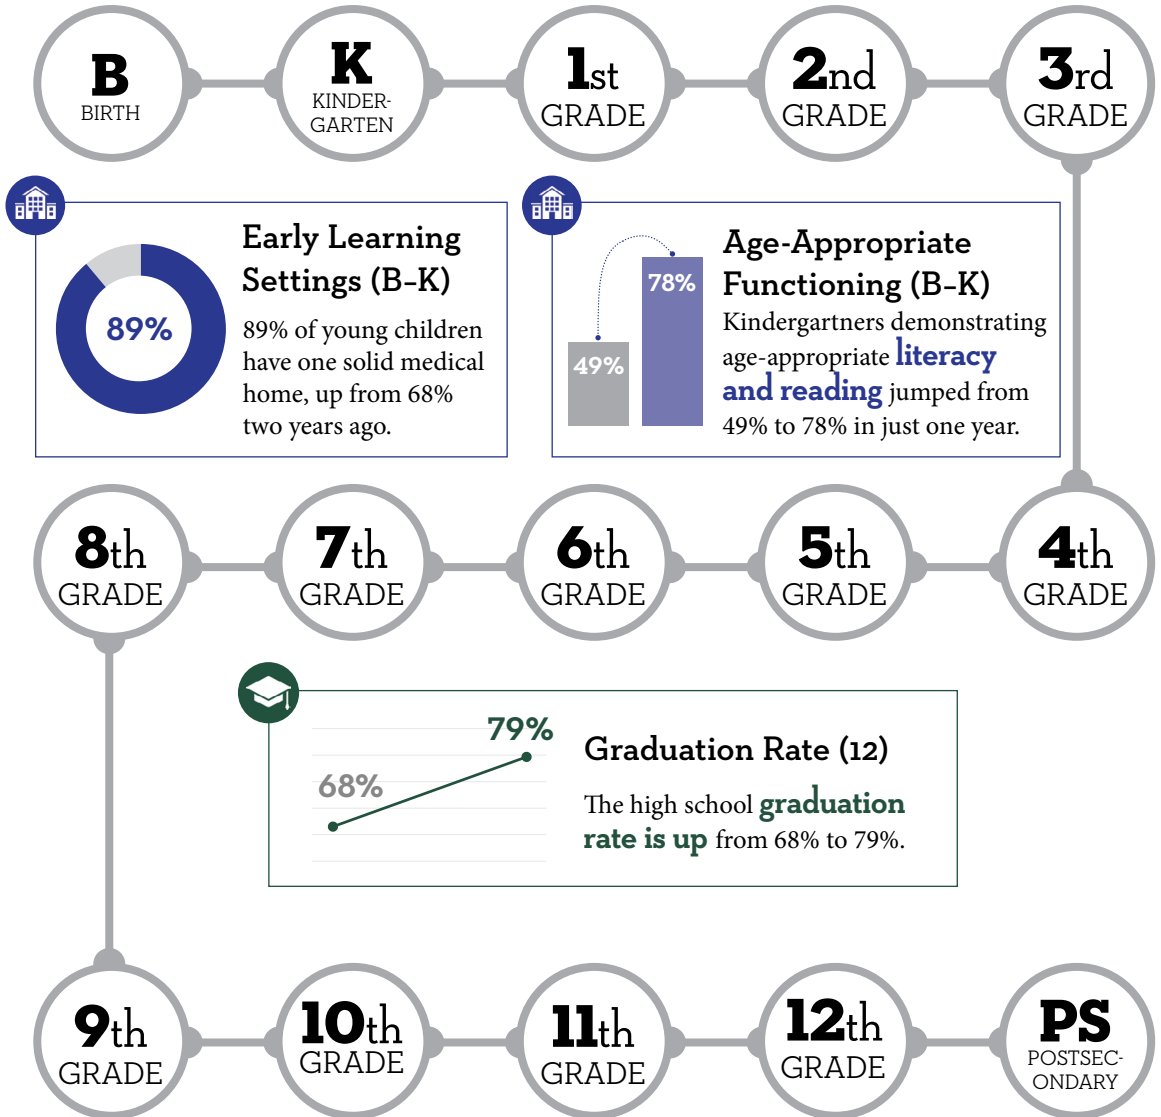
B
BIRTH

K
KINDERGARTEN

1st
GRADE

2nd
GRADE

3rd
GRADE

89%

Early Learning Settings (B–K)

89% of young children have one solid medical home, up from 68% two years ago.

49%
78%

Age-Appropriate Functioning (B–K)

Kindergartners demonstrating age-appropriate literacy and reading jumped from 49% to 78% in just one year.

8th
GRADE

7th
GRADE

6th
GRADE

5th
GRADE

4th
GRADE

68%
79%

Graduation Rate (12)

The high school graduation rate is up from 68% to 79%.

9th
GRADE

10th
GRADE

11th
GRADE

12th
GRADE

PS
POSTSECONDARY